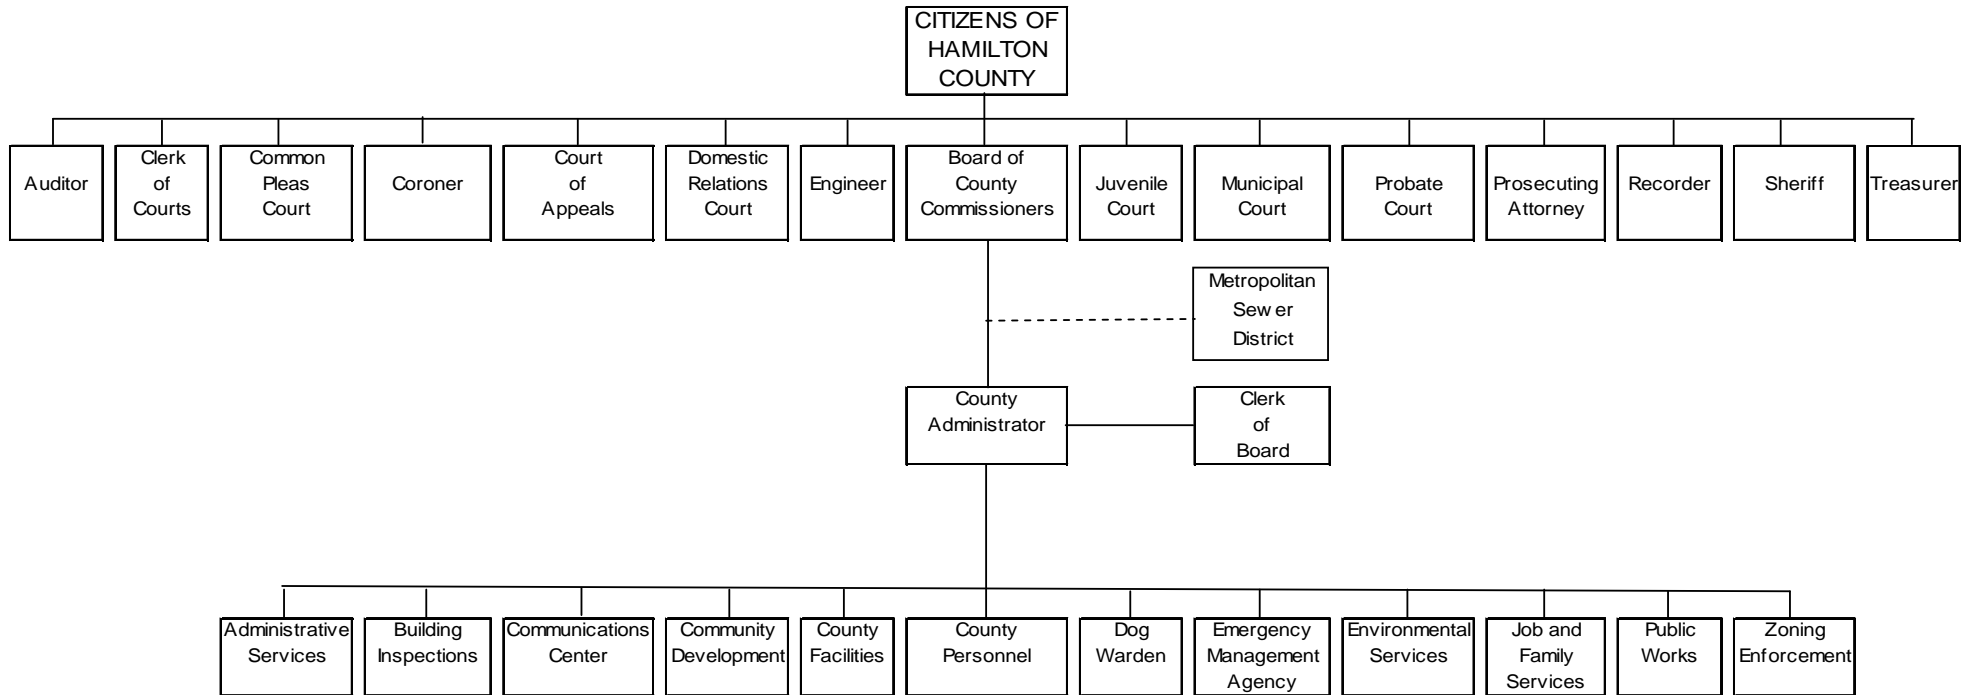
CITIZENS OF HAMILTON COUNTY

Auditor

Clerk of Courts

Common Pleas Court

Coroner

Court of Appeals

Domestic Relations Court

Engineer

Board of County Commissioners

Juvenile Court

Municipal Court

Probate Court

Prosecuting Attorney

Recorder

Sheriff

Treasurer

Metropolitan Sew er District

County Administrator

Clerk of Board

Administrative Services

Building Inspections

Communications Center

Community Development

County Facilities

County Personnel

Dog Warden

Emergency Management Agency

Environmental Services

Job and Family Services

Public Works

Zoning Enforcement